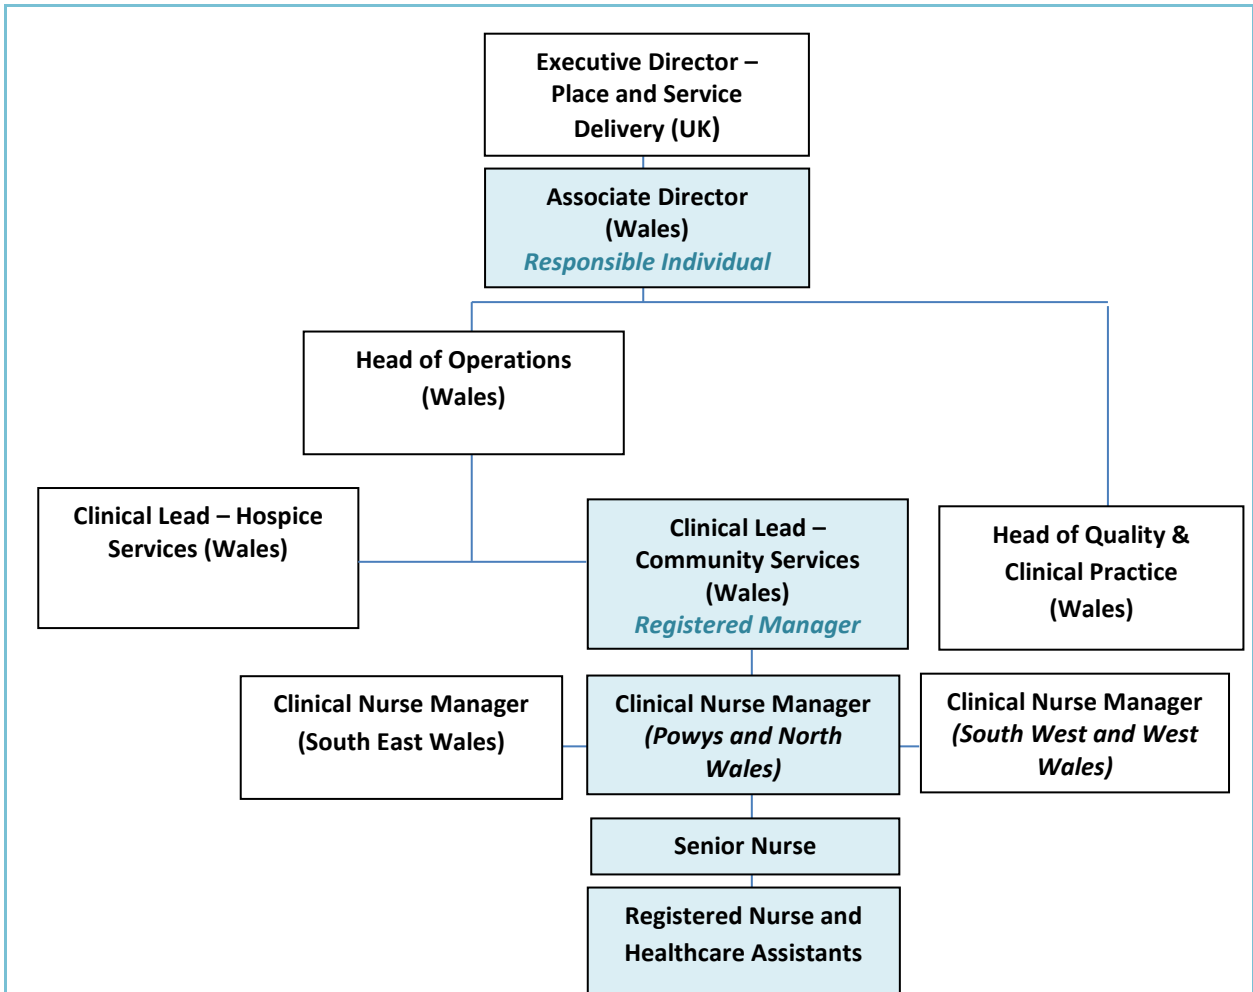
Executive Director – Place and Service Delivery (UK)

Associate Director (Wales)
Responsible Individual

Head of Operations (Wales)

Clinical Lead – Hospice Services (Wales)

Clinical Lead – Community Services (Wales)
Registered Manager

Head of Quality & Clinical Practice (Wales)

Clinical Nurse Manager (South East Wales)

Clinical Nurse Manager
(Powys and North Wales)

Clinical Nurse Manager
(South West and West Wales)

Senior Nurse

Registered Nurse and Healthcare Assistants